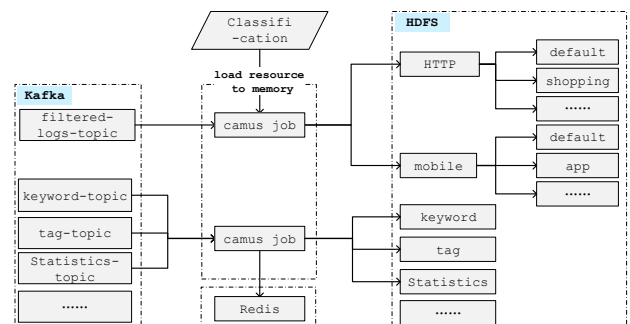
Classifi -cation

load resource to memory

Kafka

filtered-logs-topic

keyword-topic

tag-topic

Statistics-topic

......

camus job

camus job

Redis

HDFS

HTTP

default

shopping

......

mobile

default

app

......

keyword

tag

Statistics

......